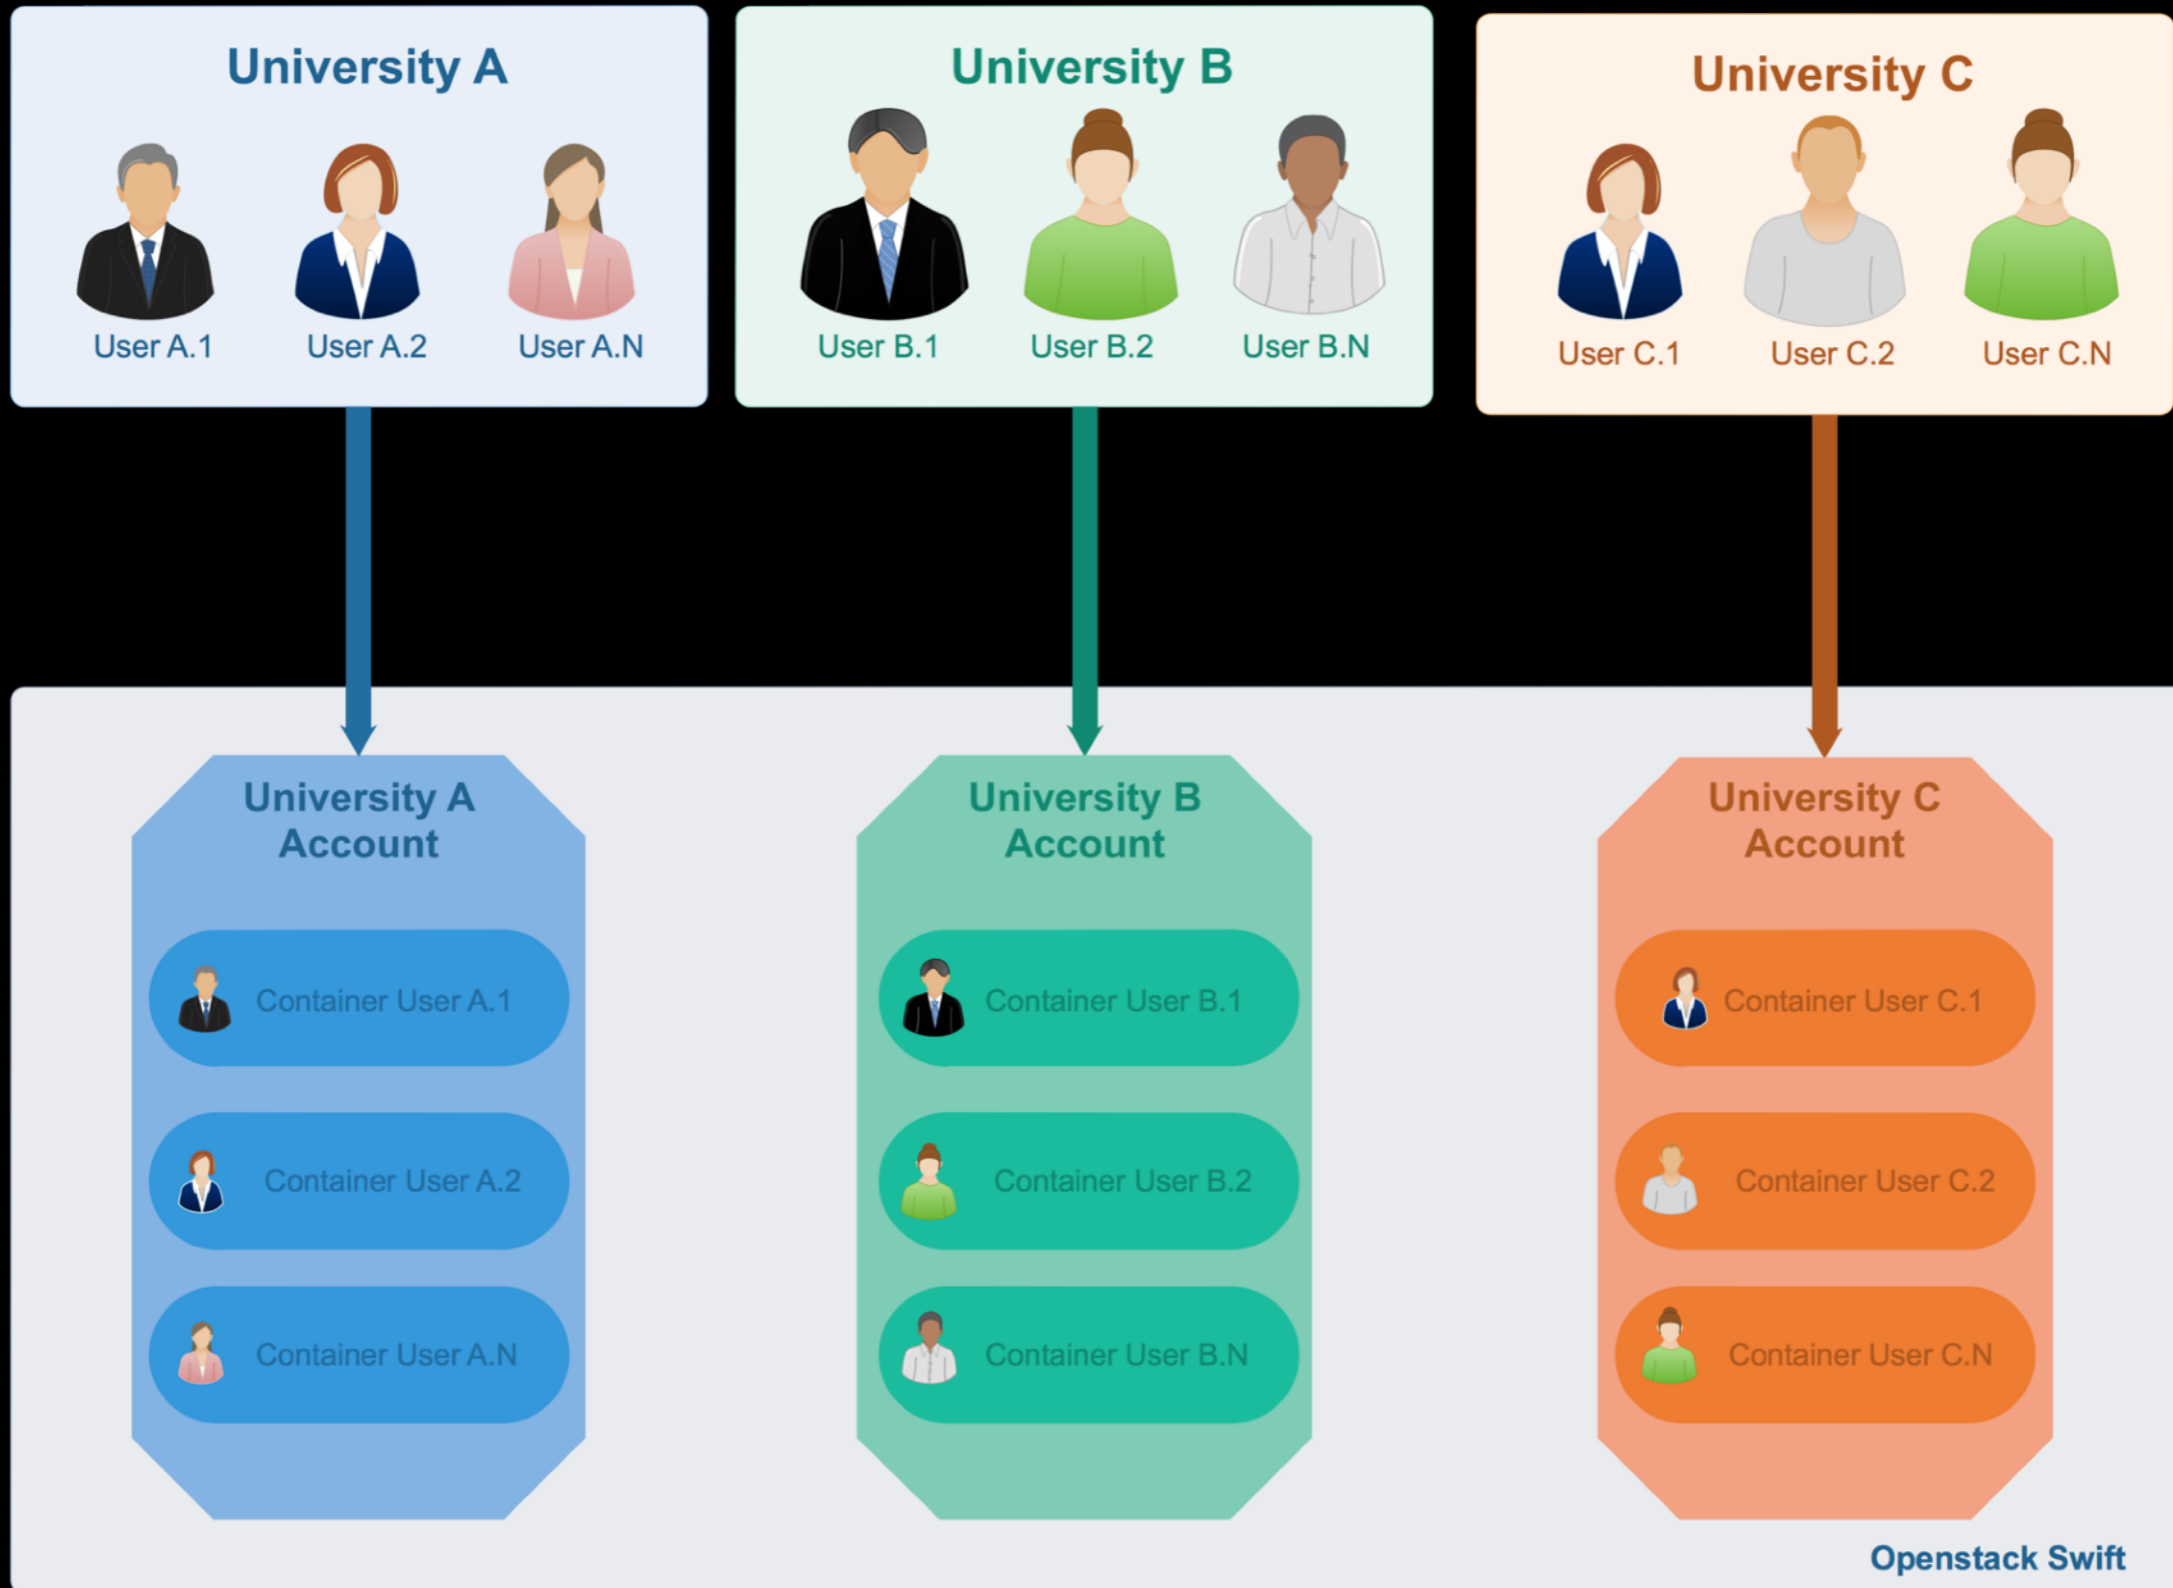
University A

User A.1
User A.2
User A.N

University B

User B.1
User B.2
User B.N

University C

User C.1
User C.2
User C.N

University A Account

Container User A.1
Container User A.2
Container User A.N

University B Account

Container User B.1
Container User B.2
Container User B.N

University C Account

Container User C.1
Container User C.2
Container User C.N

Openstack Swift